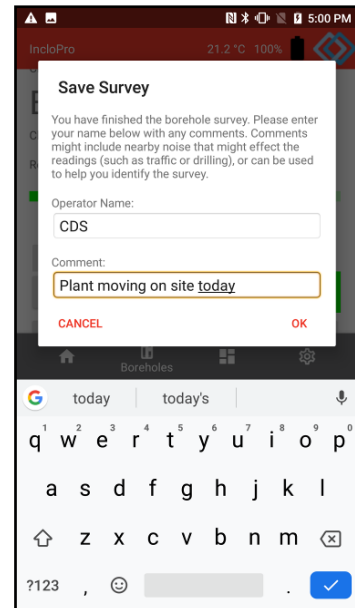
5:00 PM

IncloPro 21.2 °C 100%

Save Survey

You have finished the borehole survey. Please enter your name below with any comments. Comments might include nearby noise that might effect the readings (such as traffic or drilling), or can be used to help you identify the survey.

Operator Name:

CDS

Comment:

Plant moving on site today

CANCEL OK

Boreholes

today today's

q 1 w 2 e 3 r 4 t 5 y 6 u 7 i 8 o 9 p 0

a s d f g h j k l

z x c v b n m

?123 , .